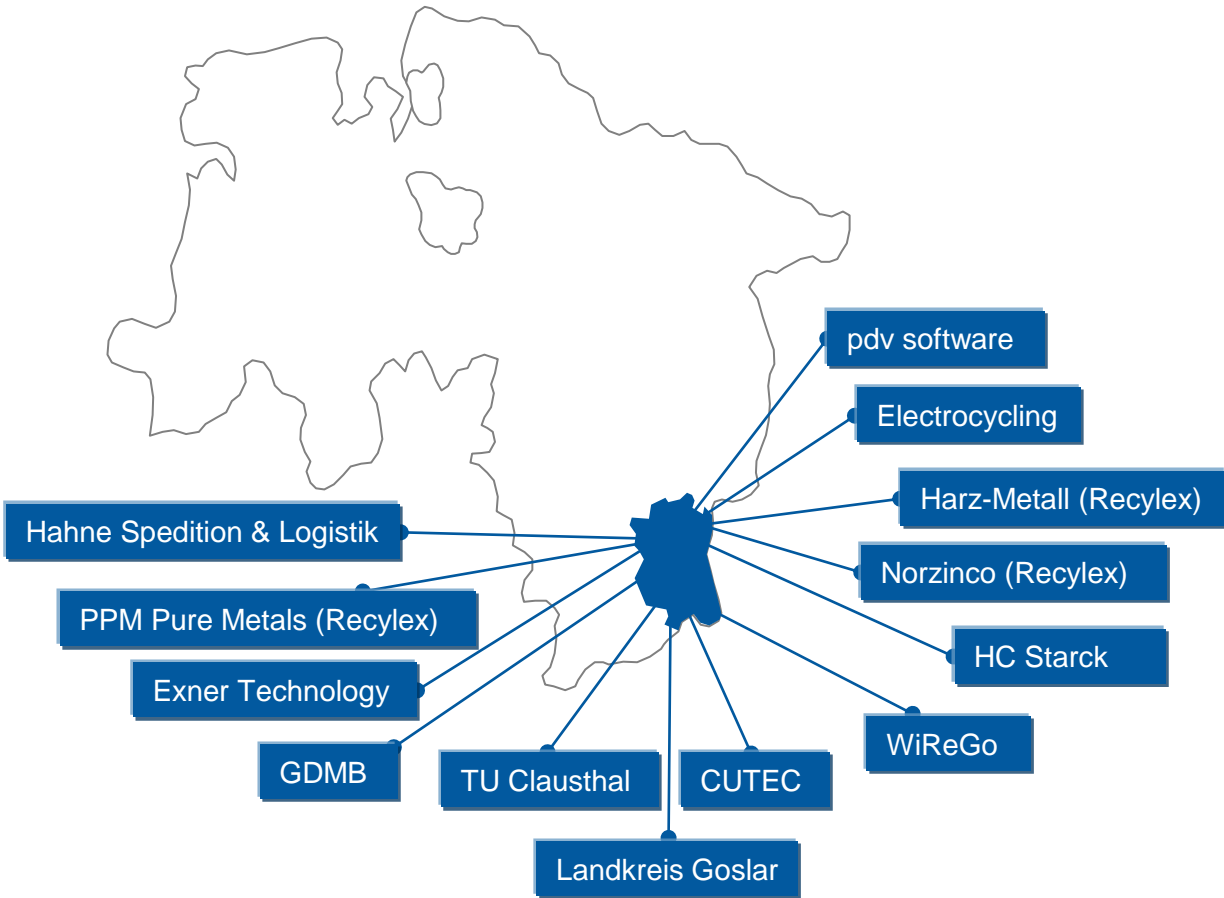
pdv software

Electrocycling

Harz-Metall (Recylex)

Hahne Spedition & Logistik

Norzinco (Recylex)

PPM Pure Metals (Recylex)

HC Starck

Exner Technology

WiReGo

GDMB

TU Clausthal

CUTEC

Landkreis Goslar